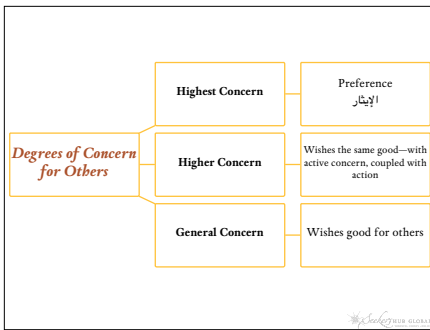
Degrees of Concern for Others

Highest Concern

Preference
الإيثار

Higher Concern

Wishes the same good—with active concern, coupled with action

General Concern

Wishes good for others

SeekersHub Global